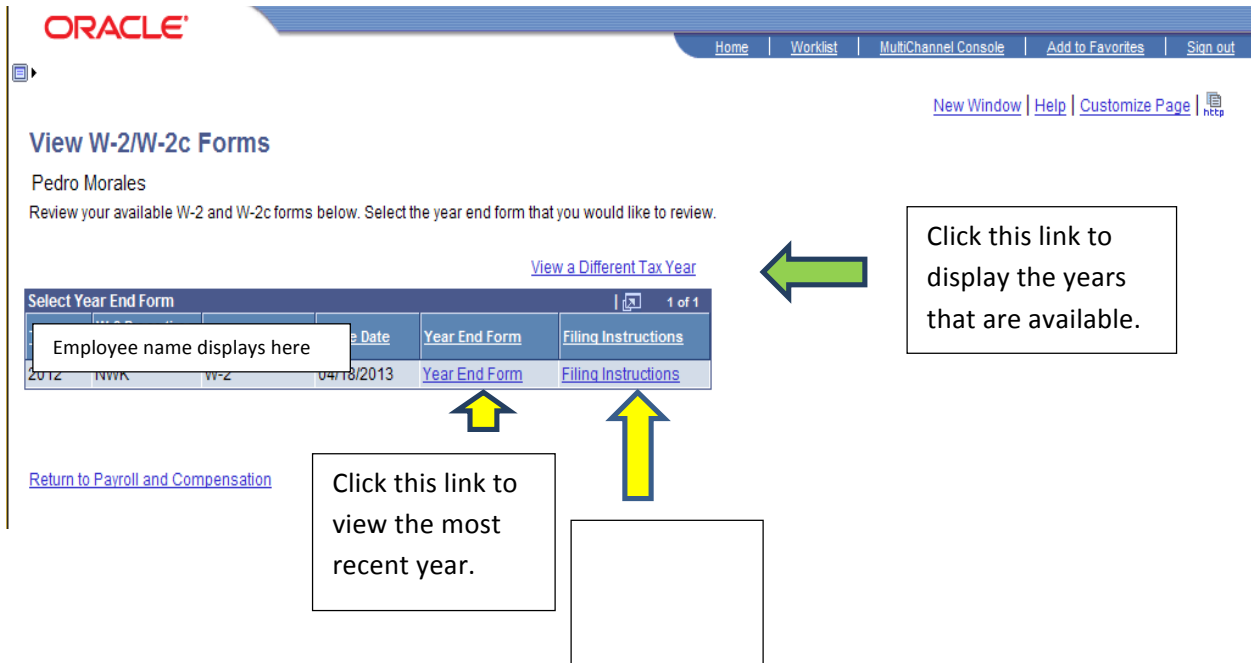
ORACLE

Home | Worklist | MultiChannel Console | Add to Favorites | Sign out

New Window | Help | Customize Page | http

View W-2/W-2c Forms

Pedro Morales

Review your available W-2 and W-2c forms below. Select the year end form that you would like to review.

View a Different Tax Year

Click this link to display the years that are available.

Select Year End Form 1 of 1

| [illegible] | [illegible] | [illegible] | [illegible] Date | Year End Form | Filing Instructions |
|---|---|---|---|---|---|
| 2012 | NWK | W-2 | 04/18/2013 | Year End Form | Filing Instructions |

Employee name displays here

Return to Payroll and Compensation

Click this link to view the most recent year.